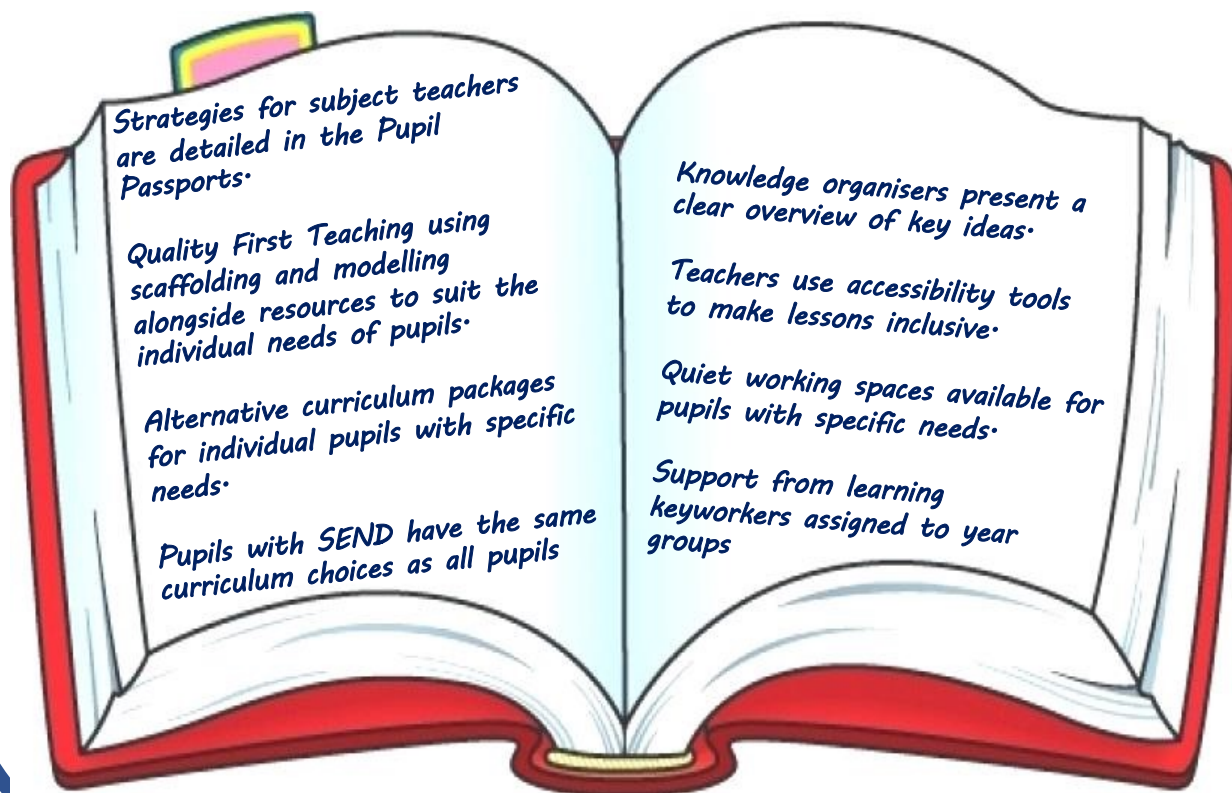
Strategies for subject teachers are detailed in the Pupil Passports.

Quality First Teaching using scaffolding and modelling alongside resources to suit the individual needs of pupils.

Alternative curriculum packages for individual pupils with specific needs.

Pupils with SEND have the same curriculum choices as all pupils

Knowledge organisers present a clear overview of key ideas.

Teachers use accessibility tools to make lessons inclusive.

Quiet working spaces available for pupils with specific needs.

Support from learning keyworkers assigned to year groups